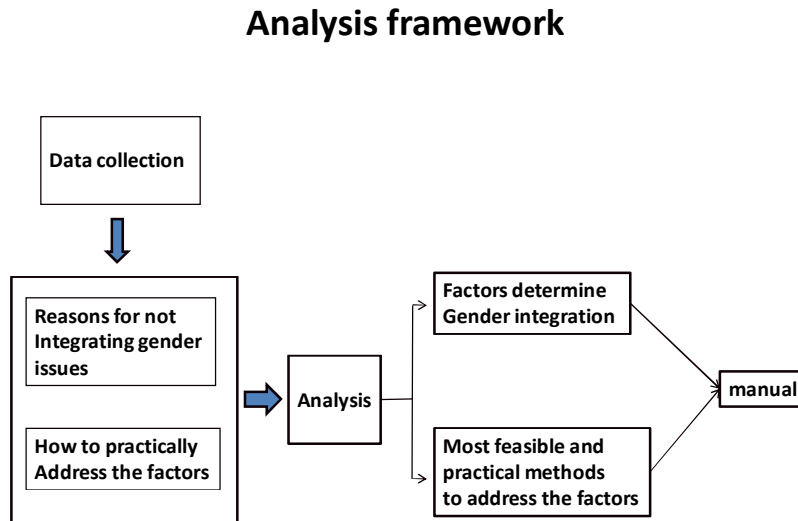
Analysis framework

Data collection

Reasons for not Integrating gender issues

How to practically Address the factors

Analysis

Factors determine Gender integration

Most feasible and practical methods to address the factors

manual